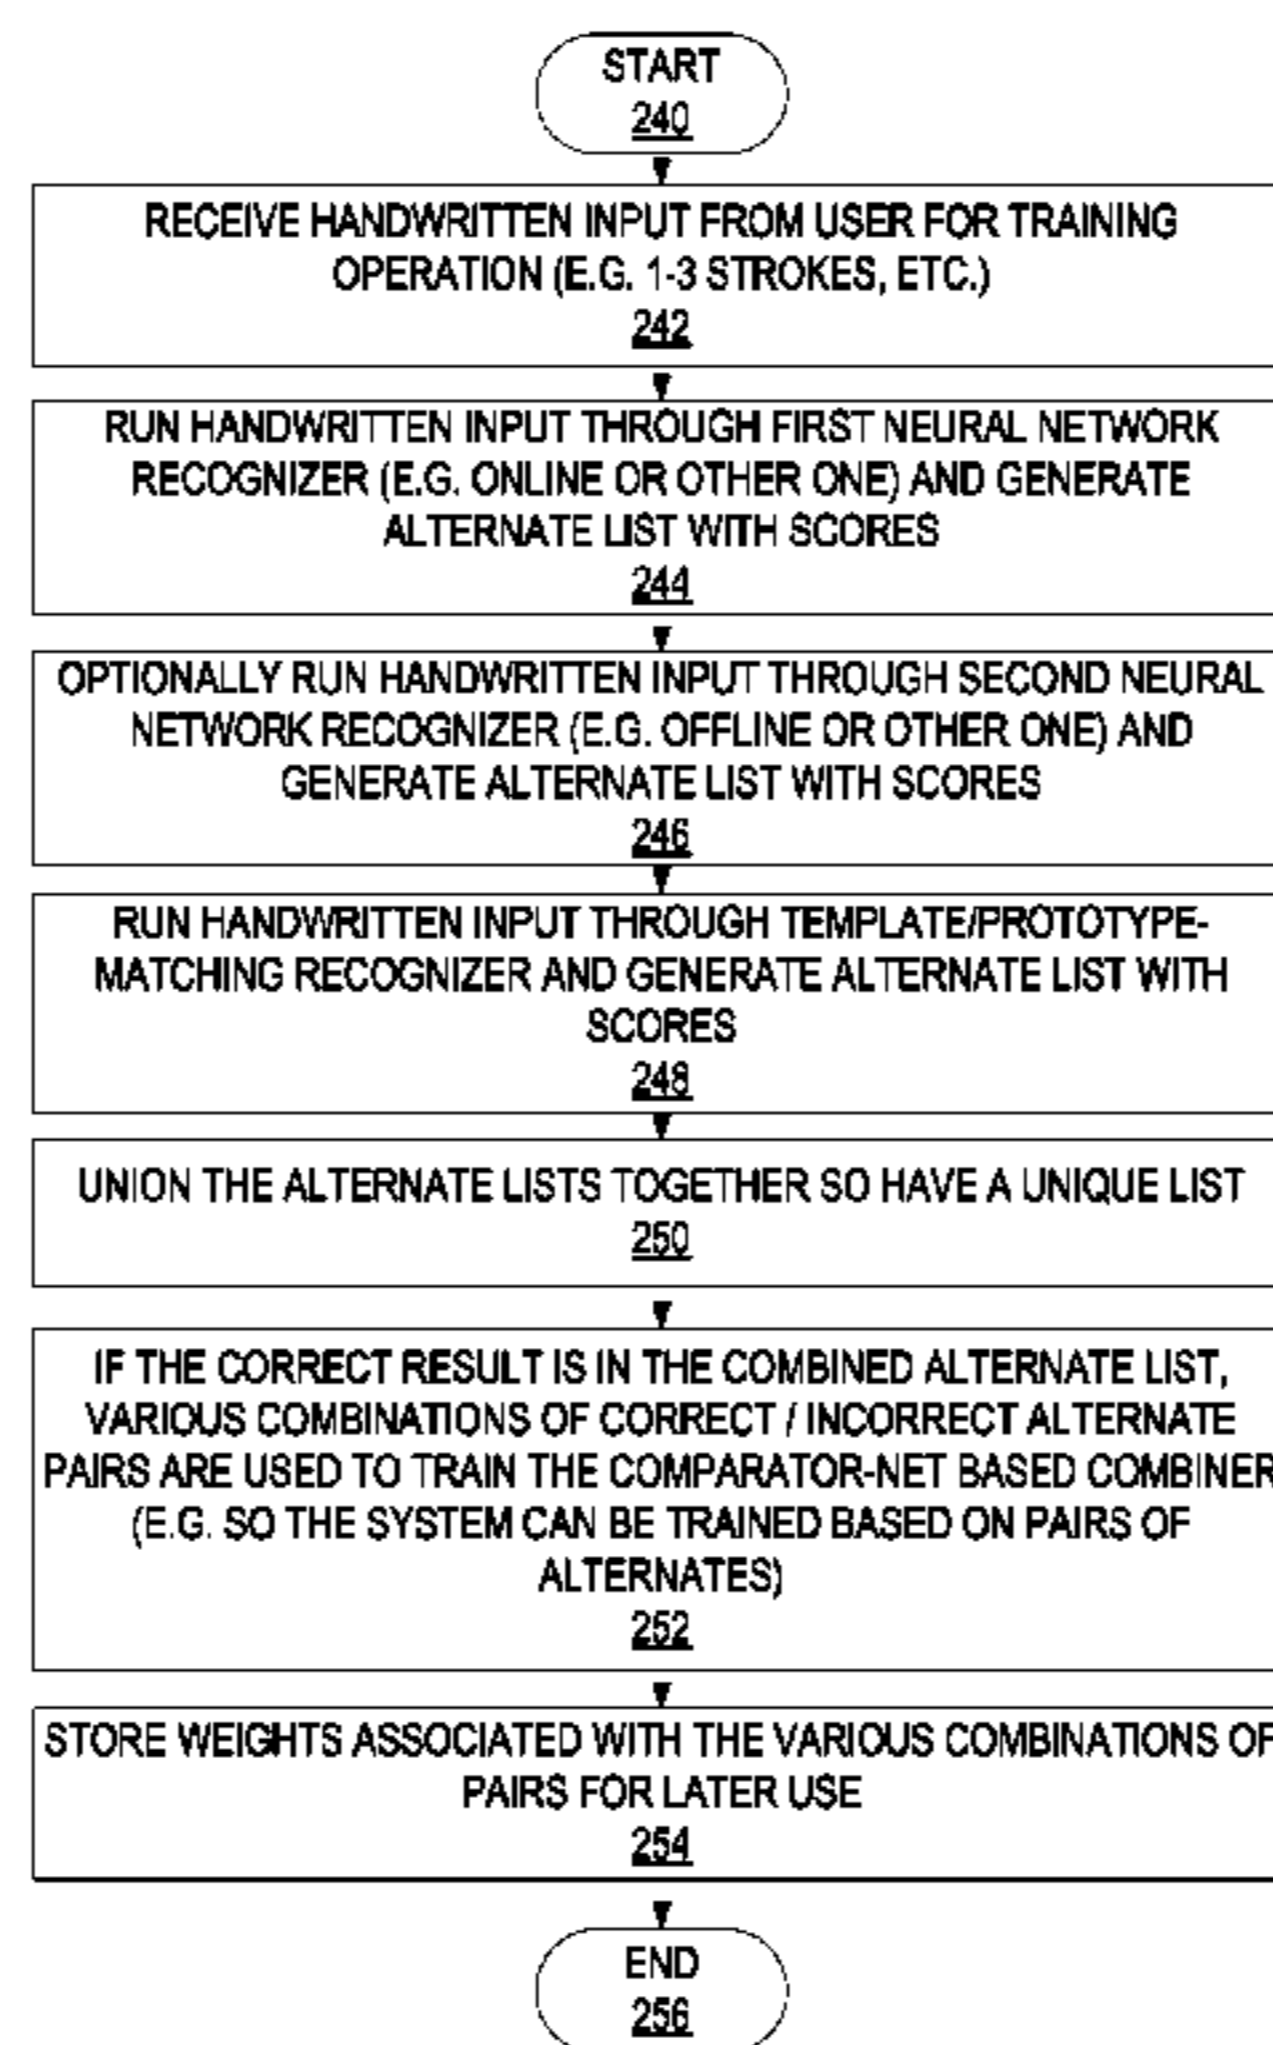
START
240

RECEIVE HANDWRITTEN INPUT FROM USER FOR TRAINING OPERATION (E.G. 1-3 STROKES, ETC.)
242

RUN HANDWRITTEN INPUT THROUGH FIRST NEURAL NETWORK RECOGNIZER (E.G. ONLINE OR OTHER ONE) AND GENERATE ALTERNATE LIST WITH SCORES
244

OPTIONALLY RUN HANDWRITTEN INPUT THROUGH SECOND NEURAL NETWORK RECOGNIZER (E.G. OFFLINE OR OTHER ONE) AND GENERATE ALTERNATE LIST WITH SCORES
246

RUN HANDWRITTEN INPUT THROUGH TEMPLATE/PROTOTYPE-MATCHING RECOGNIZER AND GENERATE ALTERNATE LIST WITH SCORES
248

UNION THE ALTERNATE LISTS TOGETHER SO HAVE A UNIQUE LIST
250

IF THE CORRECT RESULT IS IN THE COMBINED ALTERNATE LIST, VARIOUS COMBINATIONS OF CORRECT / INCORRECT ALTERNATE PAIRS ARE USED TO TRAIN THE COMPARATOR-NET BASED COMBINER (E.G. SO THE SYSTEM CAN BE TRAINED BASED ON PAIRS OF ALTERNATES)
252

STORE WEIGHTS ASSOCIATED WITH THE VARIOUS COMBINATIONS OF PAIRS FOR LATER USE
254

END
256